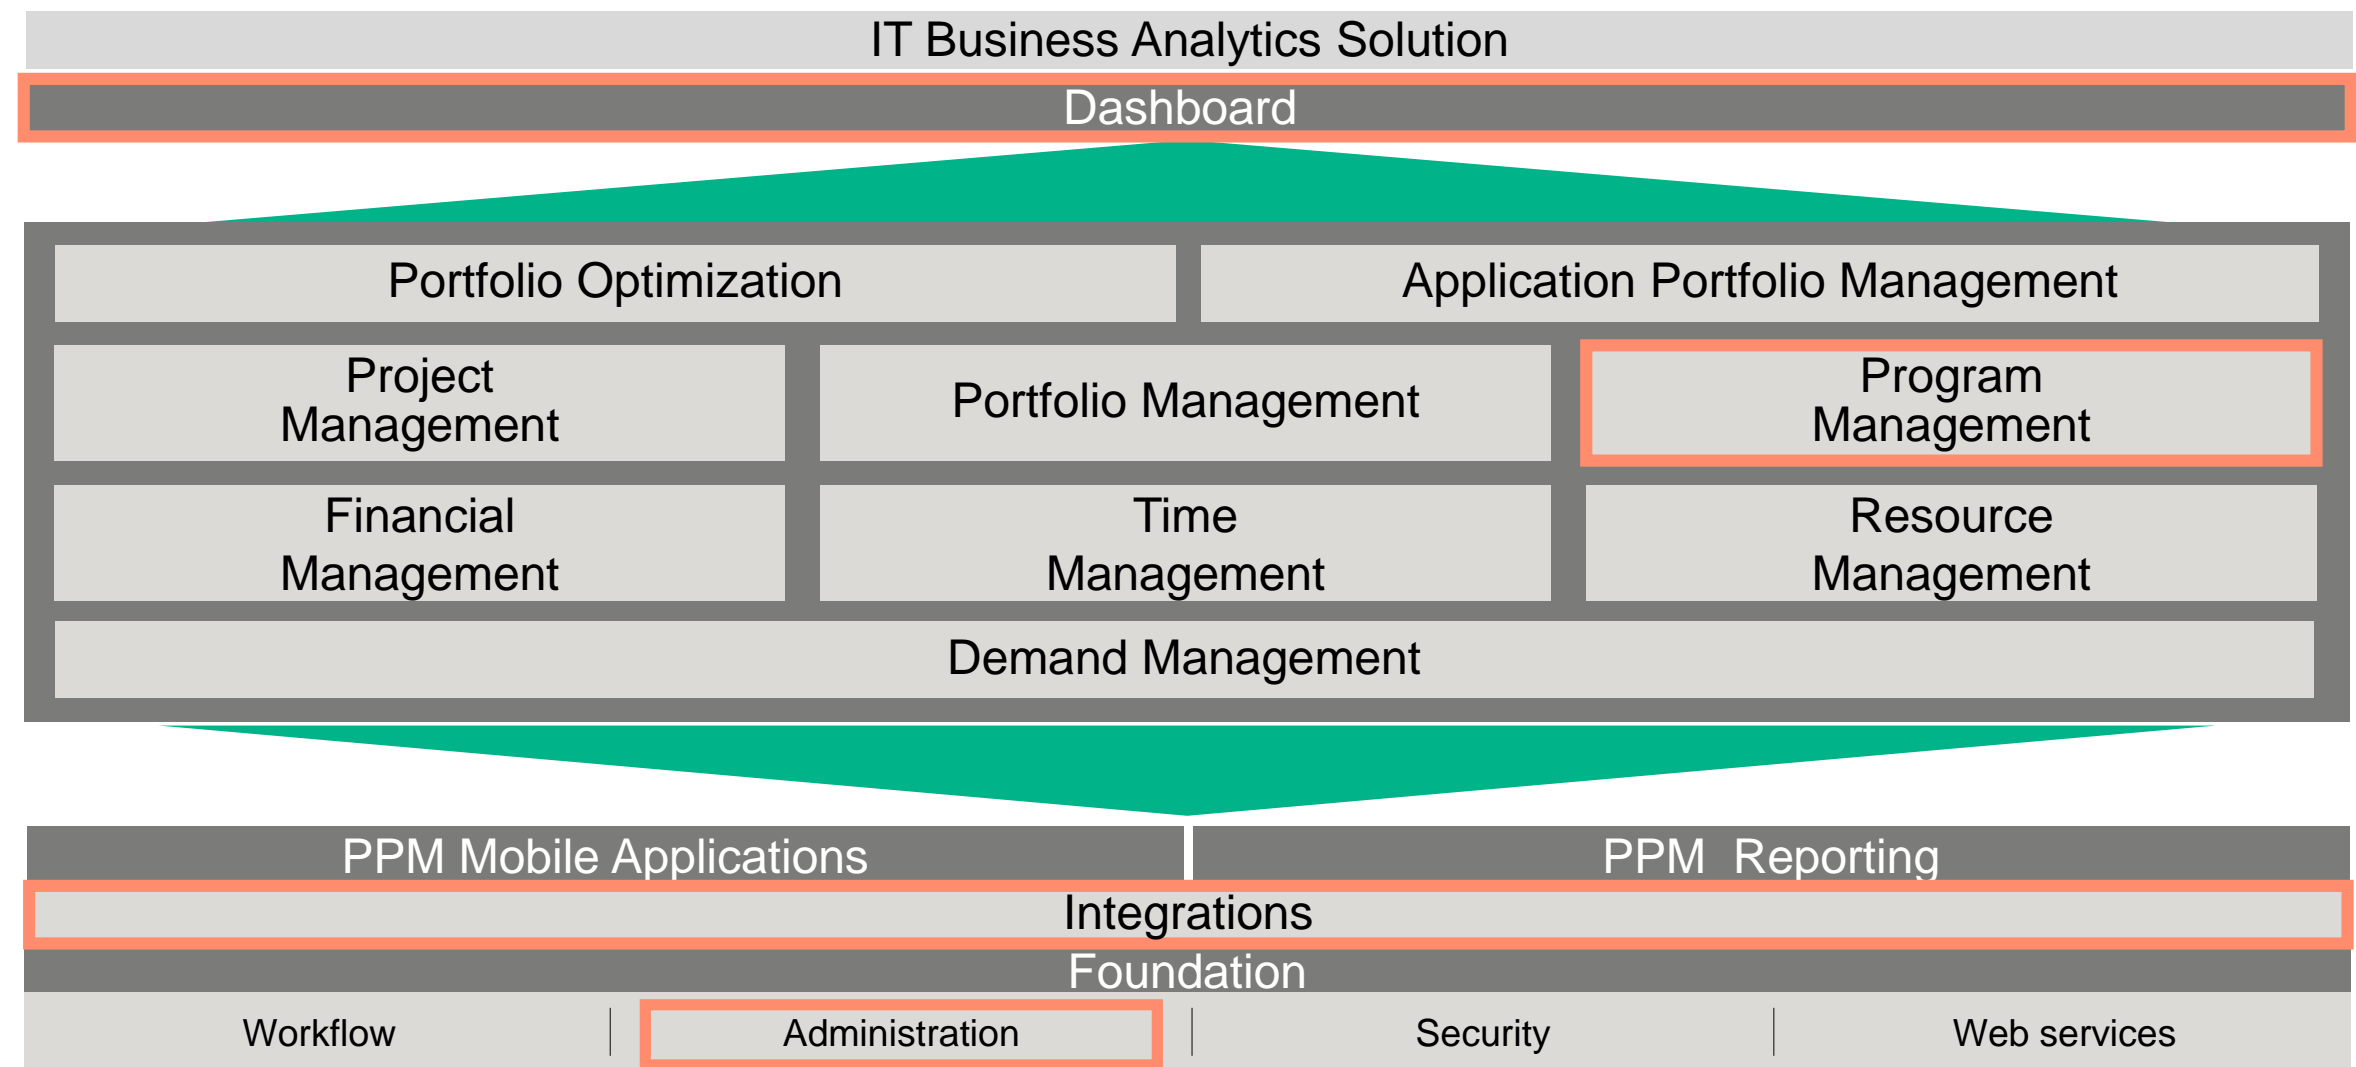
IT Business Analytics Solution

Dashboard

Portfolio Optimization

Application Portfolio Management

Project Management

Portfolio Management

Program Management

Financial Management

Time Management

Resource Management

Demand Management

PPM Mobile Applications

PPM Reporting

Integrations

Foundation

Workflow

Administration

Security

Web services